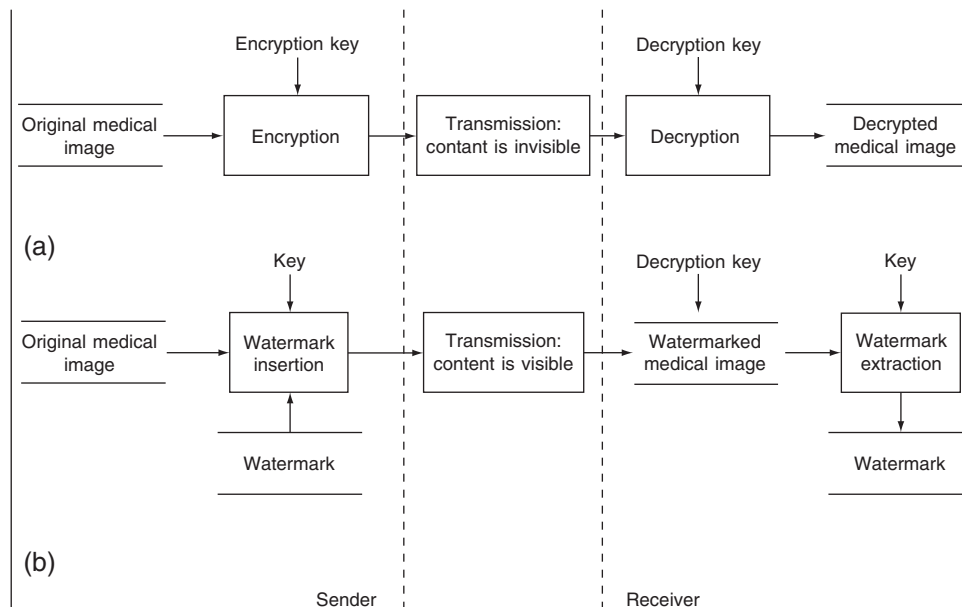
Encryption key

Original medical image

Encryption

Transmission: contant is invisible

Decryption key

Decryption

Decrypted medical image

(a)

Key

Original medical image

Watermark insertion

Watermark

Transmission: content is visible

Decryption key

Watermarked medical image

Key

Watermark extraction

Watermark

(b)

Sender

Receiver